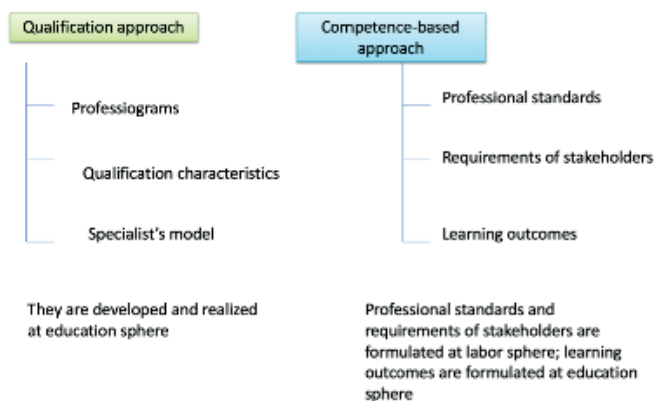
Qualification approach

Professiograms

Qualification characteristics

Specialist's model

They are developed and realized at education sphere

Competence-based approach

Professional standards

Requirements of stakeholders

Learning outcomes

Professional standards and requirements of stakeholders are formulated at labor sphere; learning outcomes are formulated at education sphere